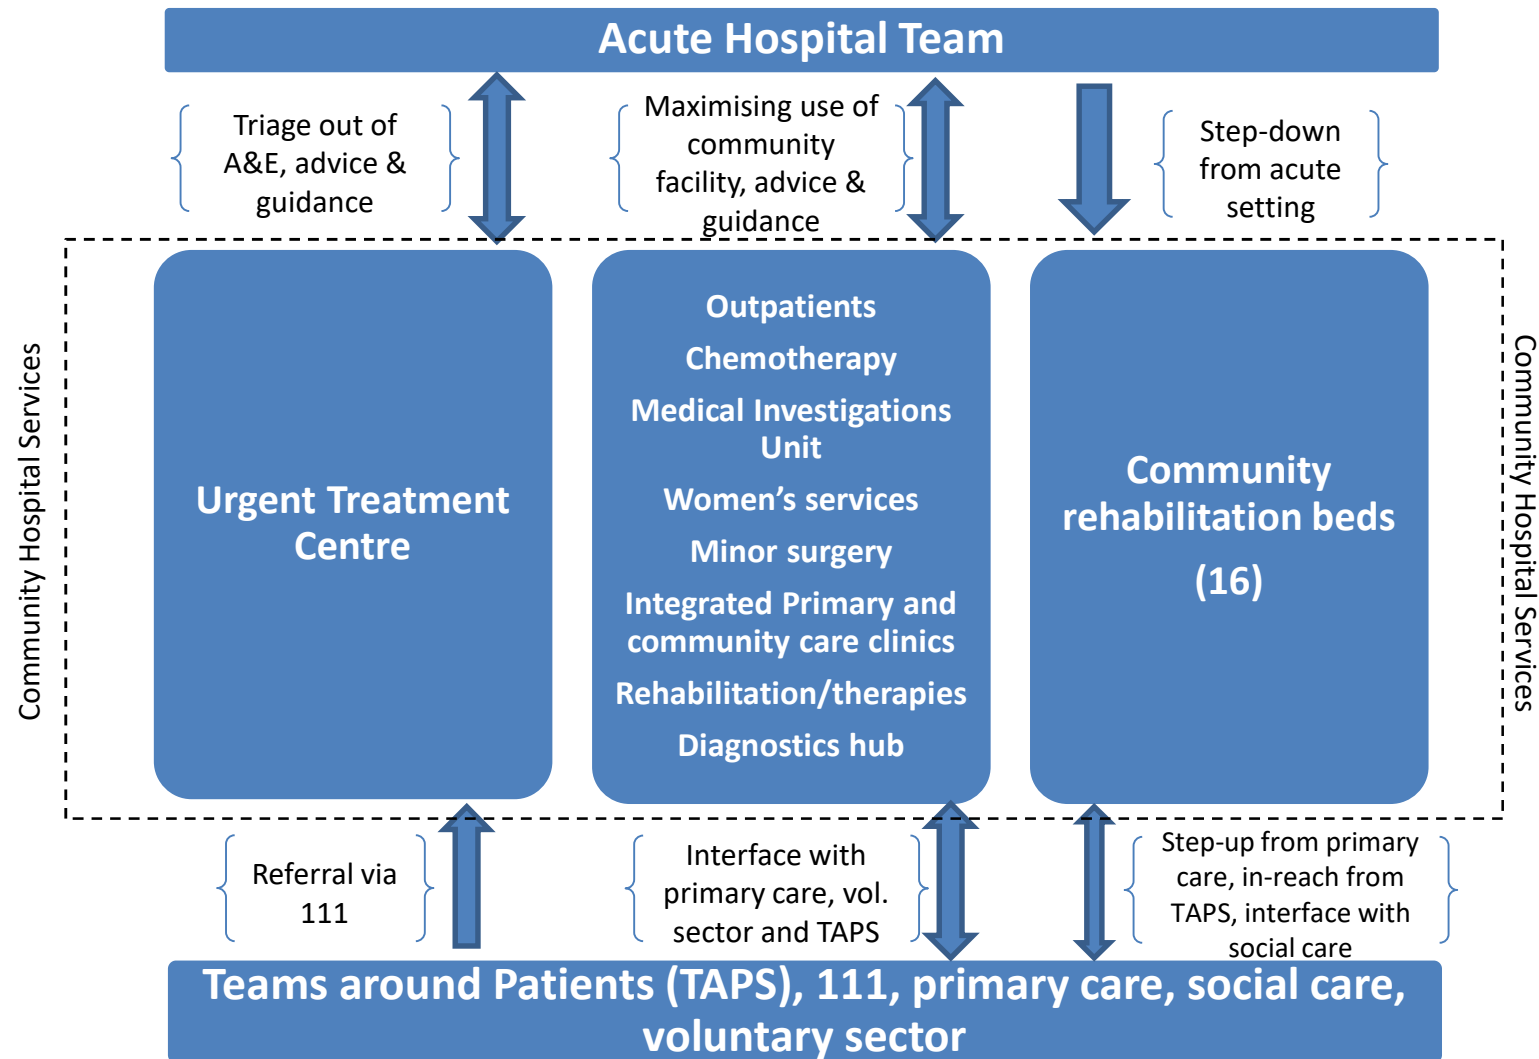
Acute Hospital Team

Triage out of A&E, advice & guidance

Maximising use of community facility, advice & guidance

Step-down from acute setting

Community Hospital Services

Urgent Treatment Centre

Outpatients
Chemotherapy
Medical Investigations Unit
Women's services
Minor surgery
Integrated Primary and community care clinics
Rehabilitation/therapies
Diagnostics hub

Community rehabilitation beds (16)

Community Hospital Services

Referral via 111

Interface with primary care, vol. sector and TAPS

Step-up from primary care, in-reach from TAPS, interface with social care

Teams around Patients (TAPS), 111, primary care, social care, voluntary sector